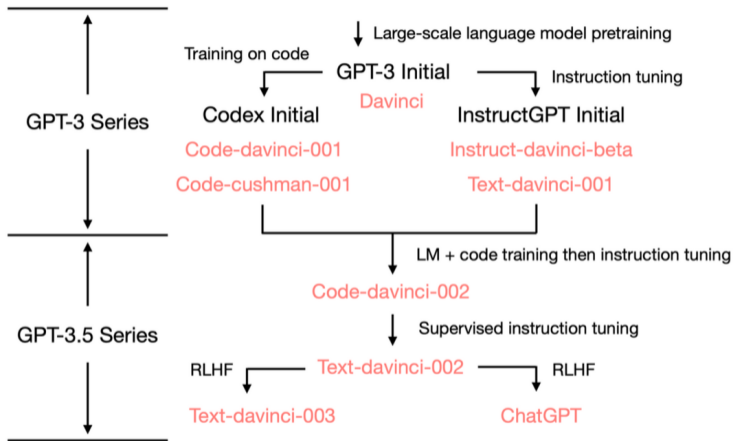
GPT-3 Series

Large-scale language model pretraining

Training on code

GPT-3 Initial

Instruction tuning

Davinci

Codex Initial

InstructGPT Initial

Code-davinci-001

Instruct-davinci-beta

Code-cushman-001

Text-davinci-001

GPT-3.5 Series

LM + code training then instruction tuning

Code-davinci-002

Supervised instruction tuning

RLHF

Text-davinci-002

RLHF

Text-davinci-003

ChatGPT